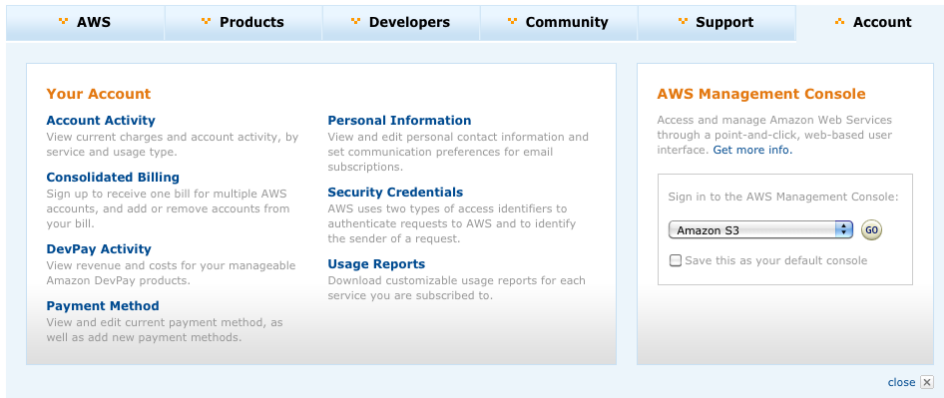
AWS | Products | Developers | Community | Support | Account

Your Account

Account Activity
View current charges and account activity, by service and usage type.

Consolidated Billing
Sign up to receive one bill for multiple AWS accounts, and add or remove accounts from your bill.

DevPay Activity
View revenue and costs for your manageable Amazon DevPay products.

Payment Method
View and edit current payment method, as well as add new payment methods.

Personal Information
View and edit personal contact information and set communication preferences for email subscriptions.

Security Credentials
AWS uses two types of access identifiers to authenticate requests to AWS and to identify the sender of a request.

Usage Reports
Download customizable usage reports for each service you are subscribed to.

AWS Management Console
Access and manage Amazon Web Services through a point-and-click, web-based user interface. Get more info.

Sign in to the AWS Management Console:
Amazon S3
GO
Save this as your default console

close